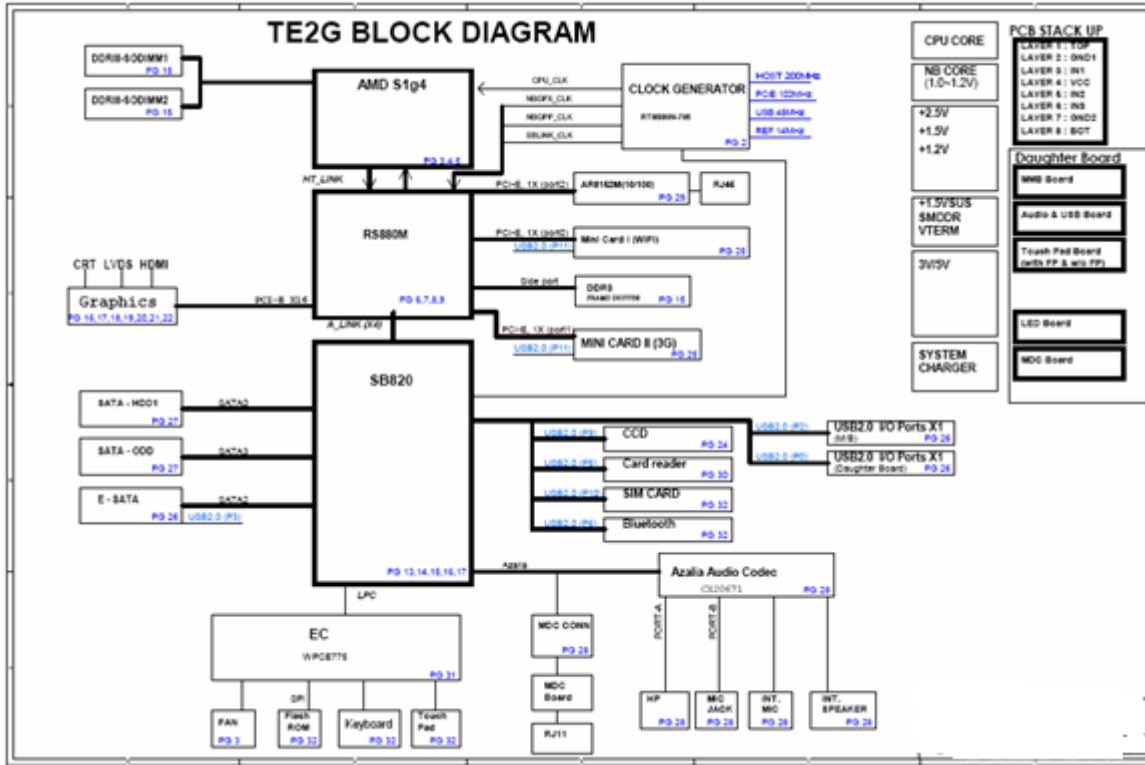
TE2G BLOCK DIAGRAM

DDRIII-SODIMM1
PG 15

DDRIII-SODIMM2
PG 15

AMD S1g4
PG 3,4,5

CPU_CLK
NBGFX_CLK
NBGPP_CLK
SBLINK_CLK

CLOCK GENERATOR
RTM880N-796
PG 2

HOST 200MHz
PCIE 100MHz
USB 48MHz
REF 14MHz

HT_LINK

RS880M
PG 6,7,8,9

PCI-E 1X (port2)
AR8152M(10/100)
PG 29
RJ45

PCI-E 1X (port3)
USB2.0 (P11)
Mini Card I (WIFI)
PG 28

Side port
DDR3
FRAME BUFFER
PG 16

PCI-E 1X (port1)
USB2.0 (P11)
MINI CARD II (3G)
PG 28

CRT LVDS HDMI
Graphics
PG 16,17,18,19,20,21,22
PCI-E 3G.6

A_LINK (X4)

SB820
PG 13,14,15,16,17

SATA - HDD1
PG 27
SATA0

SATA - ODD
PG 27
SATA3

E - SATA
PG 26
SATA2
USB2.0 (P3)

USB2.0 (P9)
CCD
PG 24

USB2.0 (P8)
Card reader
PG 30

USB2.0 (P10)
SIM CARD
PG 32

USB2.0 (P6)
Bluetooth
PG 32

USB2.0 (P2)
USB2.0 I/O Ports X1
(M/B)
PG 26

USB2.0 (P0)
USB2.0 I/O Ports X1
(Daughter Board)
PG 26

Azalia
Azalia Audio Codec
CX20671
PG 28

PORT-A
PORT-B

HP
PG 28

MIC JACK
PG 28

INT. MIC
PG 28

INT. SPEAKER
PG 28

LPC

EC
WPCE775
PG 31

SPI

FAN
PG 3

Flash ROM
PG 32

Keyboard
PG 32

Touch Pad
PG 32

MDC CONN
PG 28

MDC Board

RJ11

CPU CORE

NB CORE
(1.0~1.2V)

+2.5V
+1.5V
+1.2V

+1.5VSUS
SMDDR
VTERM

3V/5V

SYSTEM
CHARGER

PCB STACK UP
LAYER 1 : TOP
LAYER 2 : GND1
LAYER 3 : IN1
LAYER 4 : VCC
LAYER 5 : IN2
LAYER 6 : IN3
LAYER 7 : GND2
LAYER 8 : BOT

Daughter Board
MMB Board
Audio & USB Board
Touch Pad Board
(with FP & w/o FP)
LED Board
MDC Board